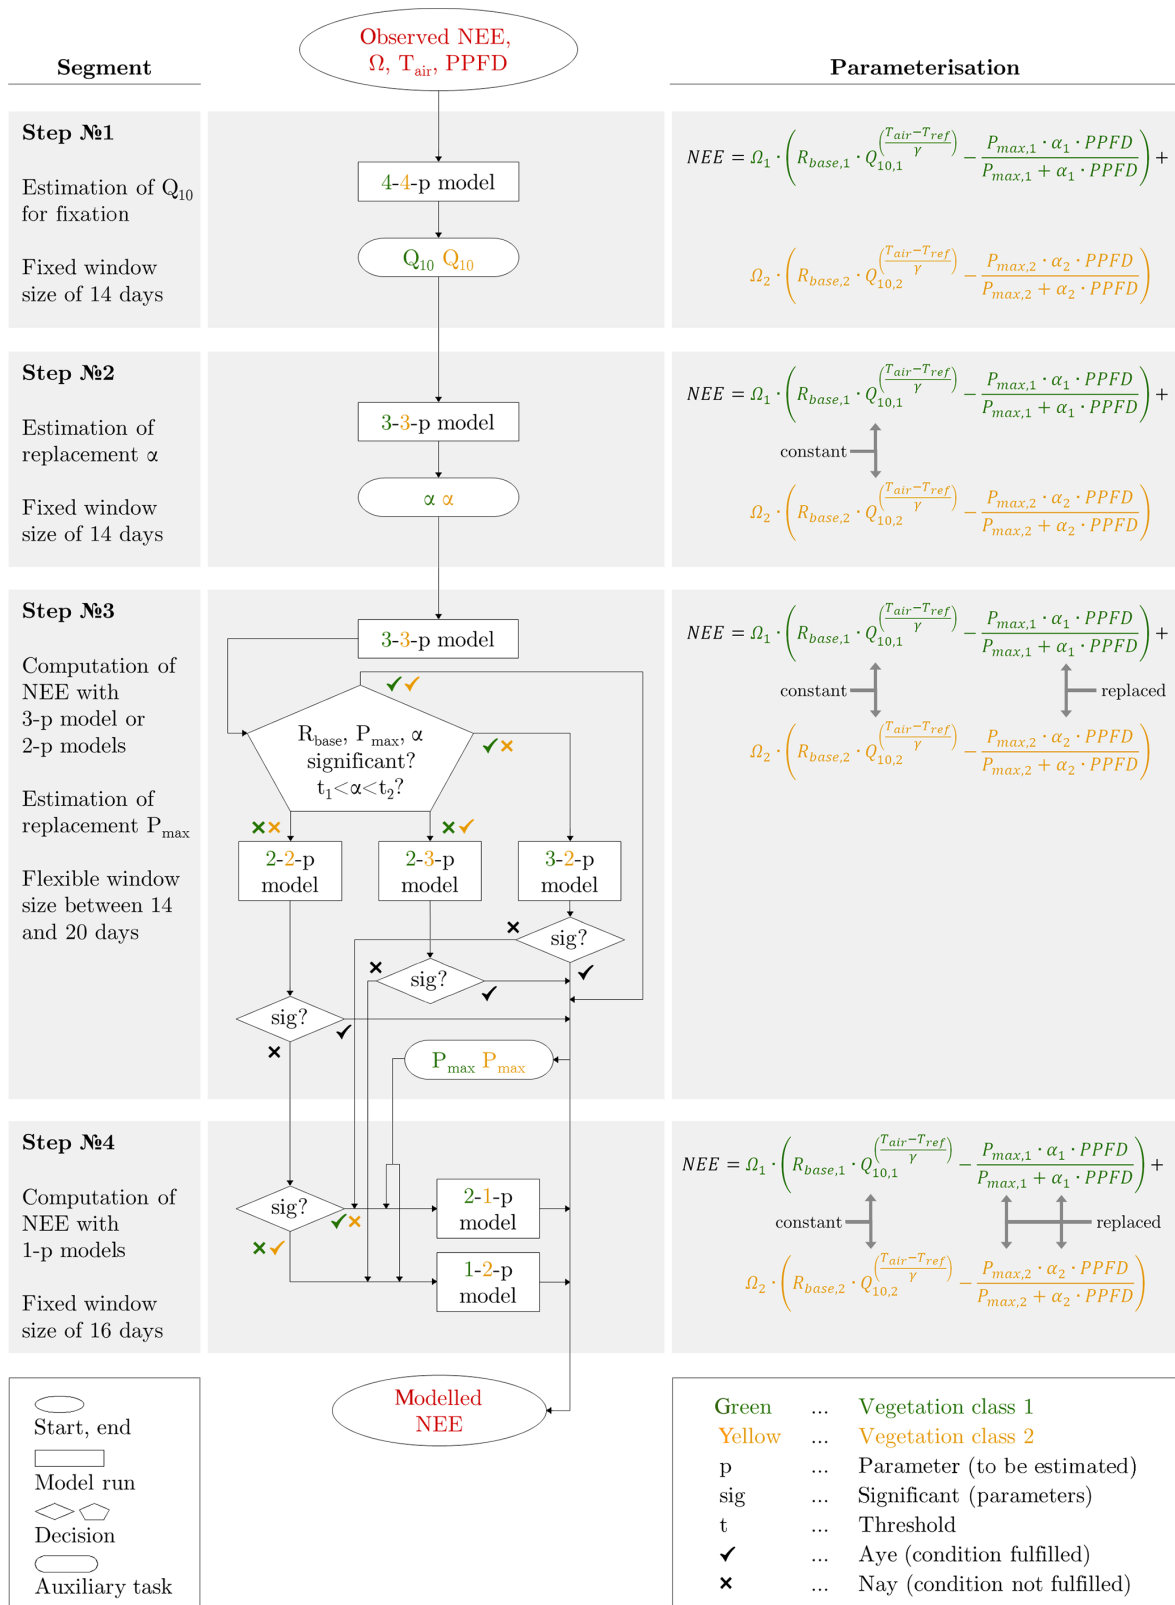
Segment

Observed NEE, Ω, $T_{air}$, PPFD

Parameterisation

Step №1

Estimation of $Q_{10}$ for fixation

Fixed window size of 14 days

4-4-p model

$Q_{10}$ $Q_{10}$

$NEE = \Omega_1 \cdot \left( R_{base,1} \cdot Q_{10,1}^{\left(\frac{T_{air}-T_{ref}}{\gamma}\right)} - \frac{P_{max,1} \cdot \alpha_1 \cdot PPFD}{P_{max,1} + \alpha_1 \cdot PPFD} \right) +$

$\Omega_2 \cdot \left( R_{base,2} \cdot Q_{10,2}^{\left(\frac{T_{air}-T_{ref}}{\gamma}\right)} - \frac{P_{max,2} \cdot \alpha_2 \cdot PPFD}{P_{max,2} + \alpha_2 \cdot PPFD} \right)$

Step №2

Estimation of replacement α

Fixed window size of 14 days

3-3-p model

α α

$NEE = \Omega_1 \cdot \left( R_{base,1} \cdot Q_{10,1}^{\left(\frac{T_{air}-T_{ref}}{\gamma}\right)} - \frac{P_{max,1} \cdot \alpha_1 \cdot PPFD}{P_{max,1} + \alpha_1 \cdot PPFD} \right) +$

constant

$\Omega_2 \cdot \left( R_{base,2} \cdot Q_{10,2}^{\left(\frac{T_{air}-T_{ref}}{\gamma}\right)} - \frac{P_{max,2} \cdot \alpha_2 \cdot PPFD}{P_{max,2} + \alpha_2 \cdot PPFD} \right)$

Step №3

Computation of NEE with 3-p model or 2-p models

Estimation of replacement $P_{max}$

Flexible window size between 14 and 20 days

3-3-p model

✓✓

$R_{base}$, $P_{max}$, α significant? $t_1$<α<$t_2$?

✓✗

✗✗

✗✓

2-2-p model

2-3-p model

3-2-p model

✗

sig?

✗

sig?

✓

✓

sig?

✓

✗

$P_{max}$ $P_{max}$

$NEE = \Omega_1 \cdot \left( R_{base,1} \cdot Q_{10,1}^{\left(\frac{T_{air}-T_{ref}}{\gamma}\right)} - \frac{P_{max,1} \cdot \alpha_1 \cdot PPFD}{P_{max,1} + \alpha_1 \cdot PPFD} \right) +$

constant

replaced

$\Omega_2 \cdot \left( R_{base,2} \cdot Q_{10,2}^{\left(\frac{T_{air}-T_{ref}}{\gamma}\right)} - \frac{P_{max,2} \cdot \alpha_2 \cdot PPFD}{P_{max,2} + \alpha_2 \cdot PPFD} \right)$

Step №4

Computation of NEE with 1-p models

Fixed window size of 16 days

sig?

✓✗

✗✓

2-1-p model

1-2-p model

$NEE = \Omega_1 \cdot \left( R_{base,1} \cdot Q_{10,1}^{\left(\frac{T_{air}-T_{ref}}{\gamma}\right)} - \frac{P_{max,1} \cdot \alpha_1 \cdot PPFD}{P_{max,1} + \alpha_1 \cdot PPFD} \right) +$

constant

replaced

$\Omega_2 \cdot \left( R_{base,2} \cdot Q_{10,2}^{\left(\frac{T_{air}-T_{ref}}{\gamma}\right)} - \frac{P_{max,2} \cdot \alpha_2 \cdot PPFD}{P_{max,2} + \alpha_2 \cdot PPFD} \right)$

Start, end

Model run

Decision

Auxiliary task

Modelled NEE

Green ... Vegetation class 1
Yellow ... Vegetation class 2
p ... Parameter (to be estimated)
sig ... Significant (parameters)
t ... Threshold
✓ ... Aye (condition fulfilled)
✗ ... Nay (condition not fulfilled)